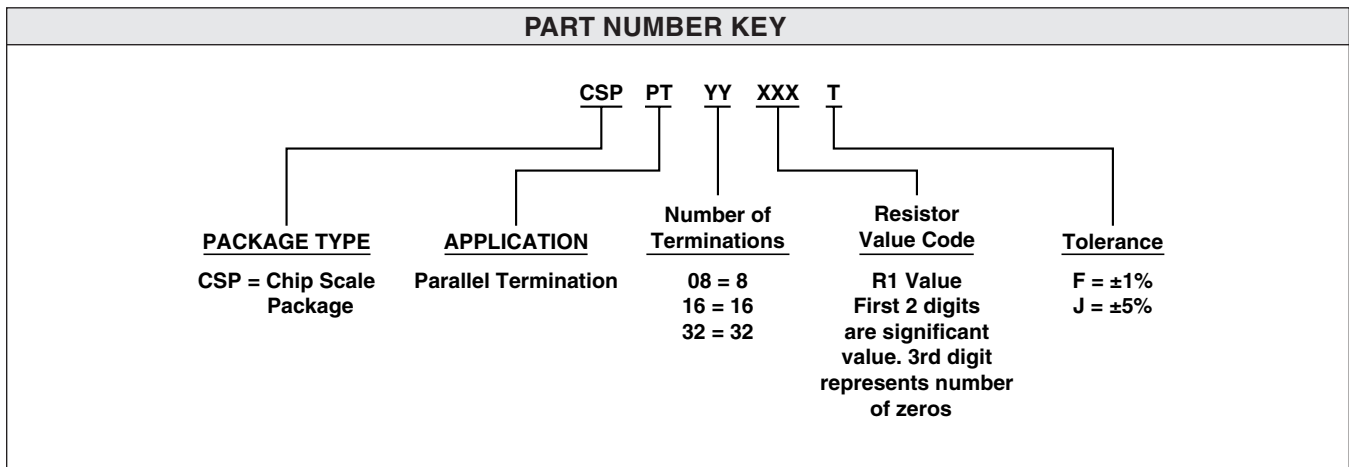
PART NUMBER KEY

CSP PT YY XXX T

PACKAGE TYPE
CSP = Chip Scale Package

APPLICATION
Parallel Termination

Number of Terminations
08 = 8
16 = 16
32 = 32

Resistor Value Code
R1 Value
First 2 digits are significant value. 3rd digit represents number of zeros

Tolerance
F = ±1%
J = ±5%